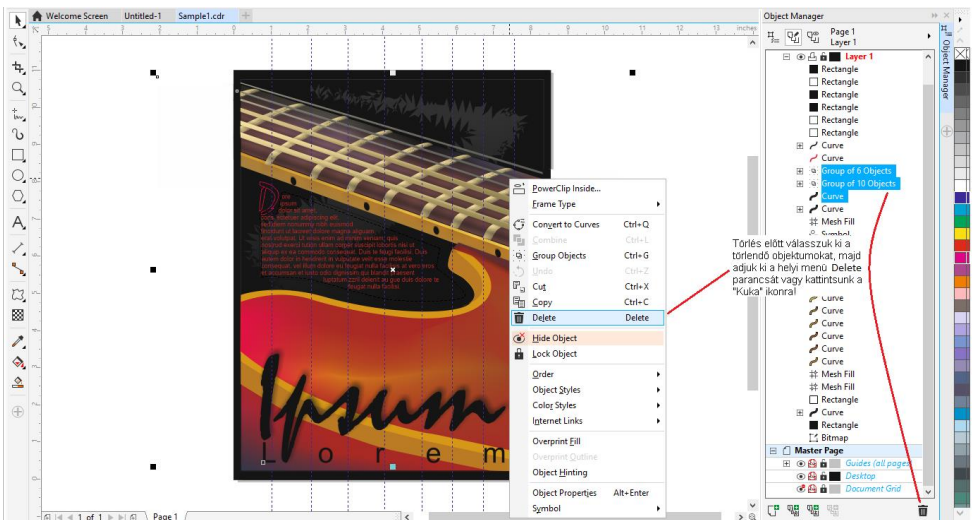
Welcome Screen Untitled-1 Sample1.cdr

inches

Object Manager

Page 1
Layer 1

Layer 1
Rectangle
Rectangle
Rectangle
Rectangle
Rectangle
Rectangle
Curve
Curve
Group of 6 Objects
Group of 10 Objects
Curve
Curve
Mesh Fill
Symbol

Curve
Curve
Curve
Curve
Curve
Curve
Mesh Fill
Mesh Fill
Rectangle
Curve
Rectangle
Bitmap
Master Page
Guides (all pages)
Desktop
Document Grid

Object Manager

PowerClip Inside...
Frame Type
Convert to Curves Ctrl+Q
Combine Ctrl+L
Group Objects Ctrl+G
Undo Ctrl+Z
Cut Ctrl+X
Copy Ctrl+C
Delete Delete
Hide Object
Lock Object
Order
Object Styles
Color Styles
Internet Links
Overprint Fill
Overprint Outline
Object Hinting
Object Properties Alt+Enter
Symbol

Törlés előtt válasszuk ki a törlendő objektumokat, majd adjuk ki a helyi menü Delete parancsát vagy kattintsunk a "Kuka" ikonra!

Ipsum
L o r e m

1 of 1 Page 1